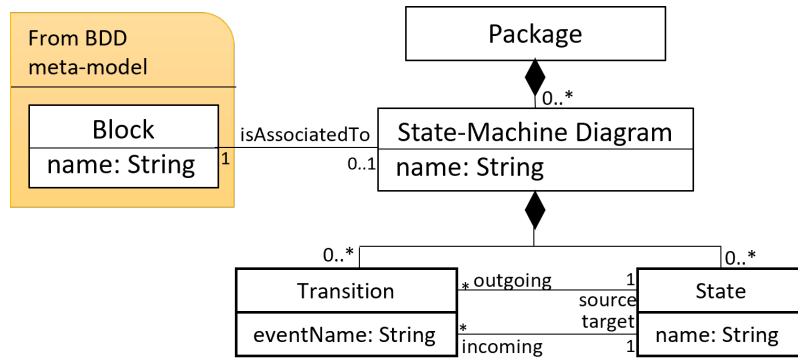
From BDD meta-model

Block
name: String

1
isAssociatedTo
0..1

Package

0..*

State-Machine Diagram
name: String

0..*
0..*

Transition
eventName: String

*
outgoing
1
source
target
*
incoming
1

State
name: String